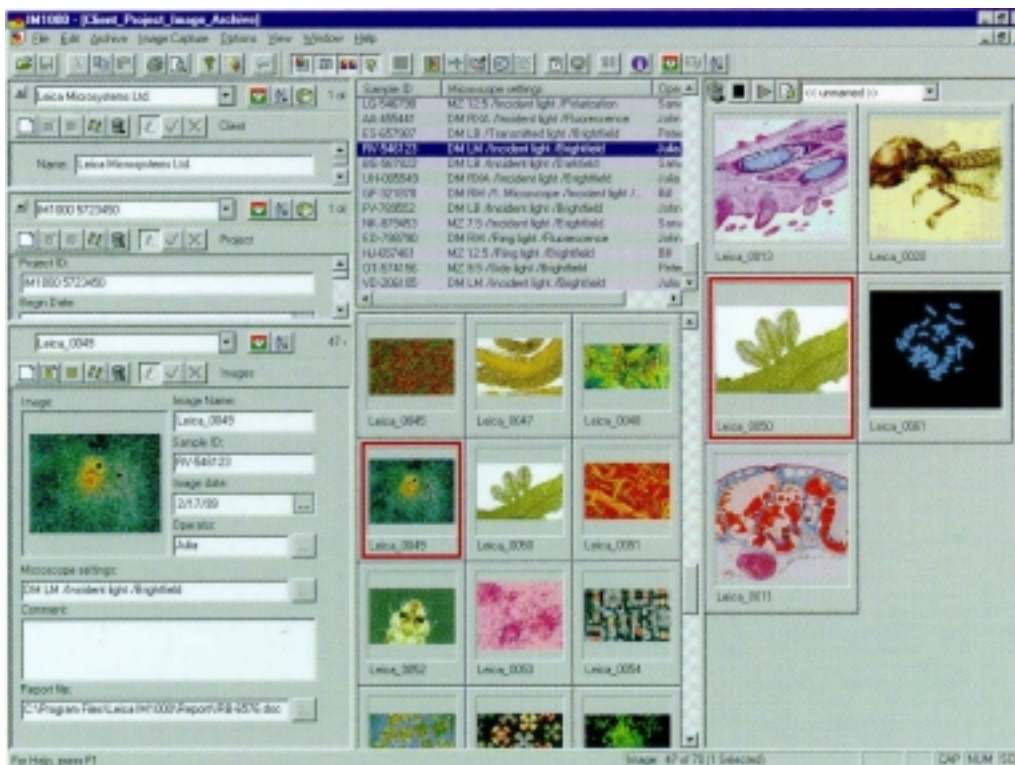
IM1000 - [Client_Project_Image_Archive]

File Edit Archive Image Capture Options View Window Help

Leica Microsystems Ltd

1 of

Client

Name: Leica Microsystems Ltd

IM1000 5723450

1 of

Project

Project ID:

IM1000 5723450

Begin Date:

Leica_0049

47 of

Images

Image:

Image Name:

Leica_0049

Sample ID:

RV-546123

Image date:

2/17/99

Operator:

Julia

Microscope settings:

DM LM /Incident light /Brightfield

Comment:

Report file:

C:\Program Files\Leica\IM1000\Report\FB-4576.doc

| Sample ID | Microscope settings | Ope |
|---|---|---|
| LG-546758 | MZ 12.5 /Incident light /Polarization | Sam |
| AA-455441 | DM RXA /Incident light /Fluorescence | John |
| ES-657907 | DM LB /Transmitted light /Brightfield | Peter |
| RV-546123 | DM LM /Incident light /Brightfield | Julia |
| bN-567622 | DM LB /Incident light /Darkfield | Sam |
| UH-005543 | DM RXA /Incident light /Brightfield | Julia |
| GP-321078 | DM RM /1. Microscope /Incident light /... | Bill |
| PV-789552 | DM LB /Incident light /Brightfield | John |
| NK-879453 | MZ 7.5 /Incident light /Brightfield | Sam |
| ED-798780 | DM RM /Ring light /Fluorescence | John |
| HJ-657461 | MZ 12.5 /Ring light /Brightfield | Bill |
| OT-574156 | MZ 9.5 /Side light /Brightfield | Peter |
| VD-206185 | DM LM /Incident light /Brightfield | Julia |

Leica_0045 Leica_0047 Leica_0048

Leica_0049 Leica_0050 Leica_0051

Leica_0052 Leica_0053 Leica_0054

<< unnamed >>

Leica_0013 Leica_0028

Leica_0050 Leica_0061

Leica_0011

For Help, press F1

Image: 47 of 78 (1 Selected)

CAP NUM SCRL